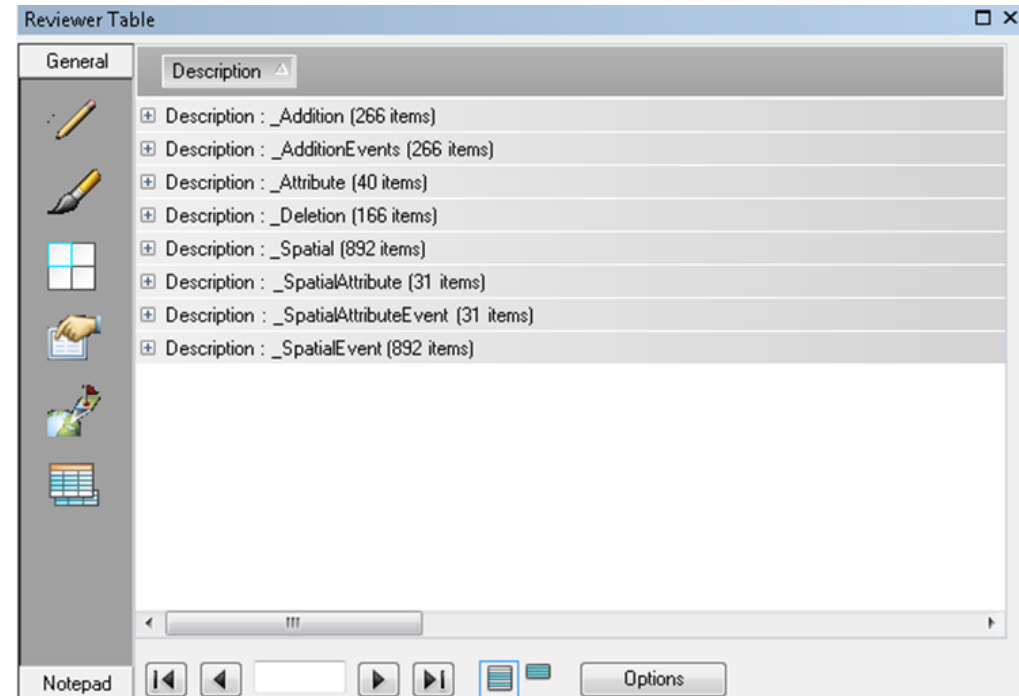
Reviewer Table

General

Description

Description : _Addition (266 items)
Description : _AdditionEvents (266 items)
Description : _Attribute (40 items)
Description : _Deletion (166 items)
Description : _Spatial (892 items)
Description : _SpatialAttribute (31 items)
Description : _SpatialAttributeEvent (31 items)
Description : _SpatialEvent (892 items)

Notepad

Options